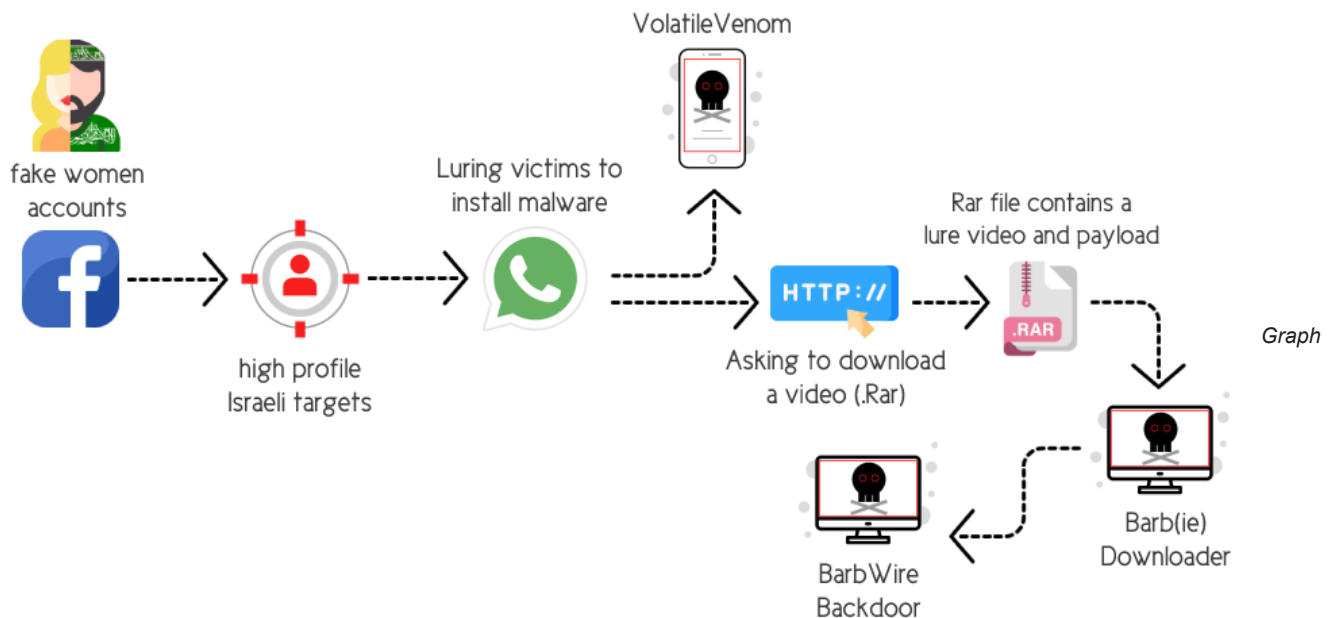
fake women accounts

high profile Israeli targets

Luring victims to install malware

VolatileVenom

HTTP://

Asking to download a video (.Rar)

Rar file contains a lure video and payload

.RAR

Graph

Barb(ie) Downloader

BarbWire Backdoor